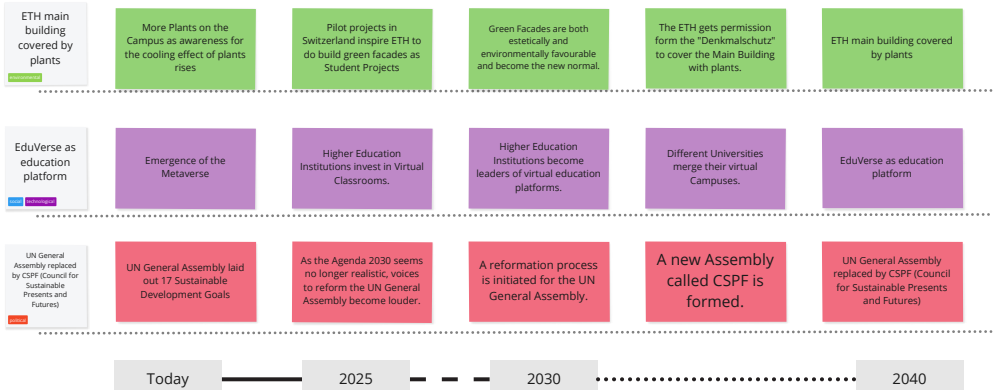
ETH main building covered by plants

environmental

More Plants on the Campus as awareness for the cooling effect of plants rises

Pilot projects in Switzerland inspire ETH to do build green facades as Student Projects

Green Facades are both estetically and environmentally favourable and become the new normal.

The ETH gets permission form the "Denkmalschutz" to cover the Main Building with plants.

ETH main building covered by plants

EduVerse as education platform

social technological

Emergence of the Metaverse

Higher Education Institutions invest in Virtual Classrooms.

Higher Education Institutions become leaders of virtual education platforms.

Different Universities merge their virtual Campuses.

EduVerse as education platform

UN General Assembly replaced by CSPF (Council for Sustainable Presents and Futures)

political

UN General Assembly laid out 17 Sustainable Development Goals

As the Agenda 2030 seems no longer realistic, voices to reform the UN General Assembly become louder.

A reformation process is initiated for the UN General Assembly.

A new Assembly called CSPF is formed.

UN General Assembly replaced by CSPF (Council for Sustainable Presents and Futures)

Today

2025

2030

2040